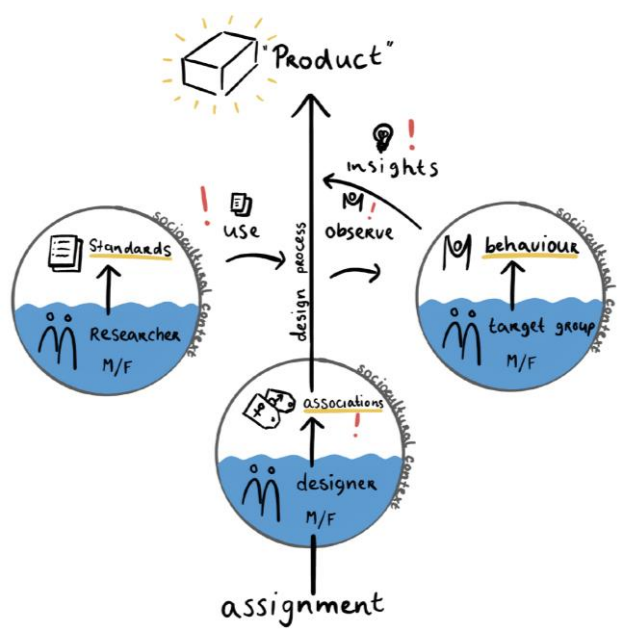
"Product"

insights !

! use

observe

design process

sociocultural context

Standards

Researcher

M/F

sociocultural context

behaviour

target group

M/F

sociocultural context

associations

!

designer

M/F

assignment